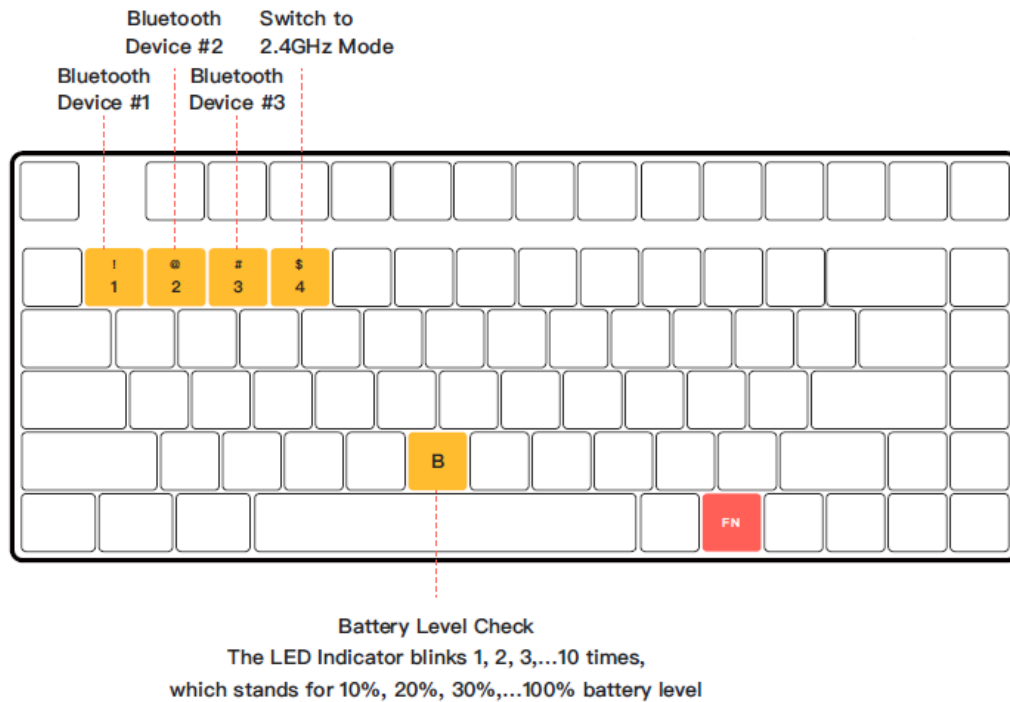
Bluetooth Device #2

Switch to 2.4GHz Mode

Bluetooth Device #1

Bluetooth Device #3

!
1

@
2

#
3

$
4

B

FN

Battery Level Check
The LED Indicator blinks 1, 2, 3,...10 times, which stands for 10%, 20%, 30%,...100% battery level